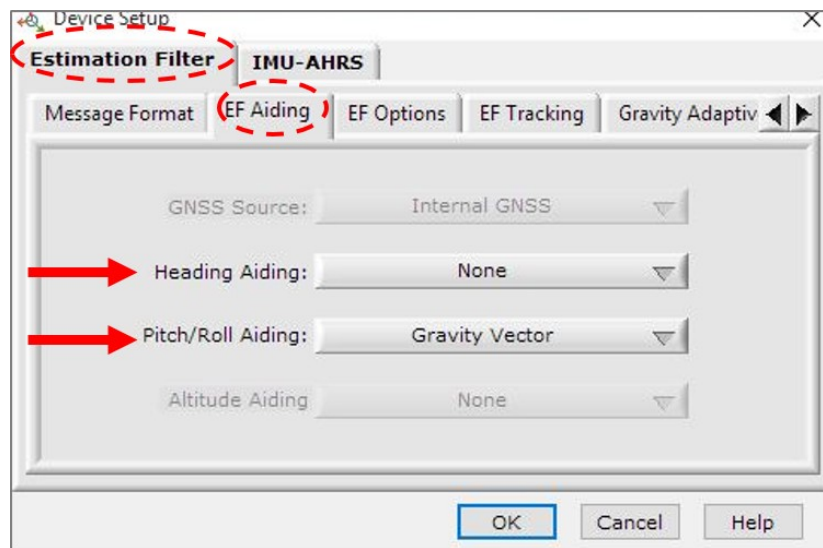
Device Setup

Estimation Filter

IMU-AHRS

Message Format

EF Aiding

EF Options

EF Tracking

Gravity Adaptiv

GNSS Source: Internal GNSS

Heading Aiding: None

Pitch/Roll Aiding: Gravity Vector

Altitude Aiding None

OK

Cancel

Help